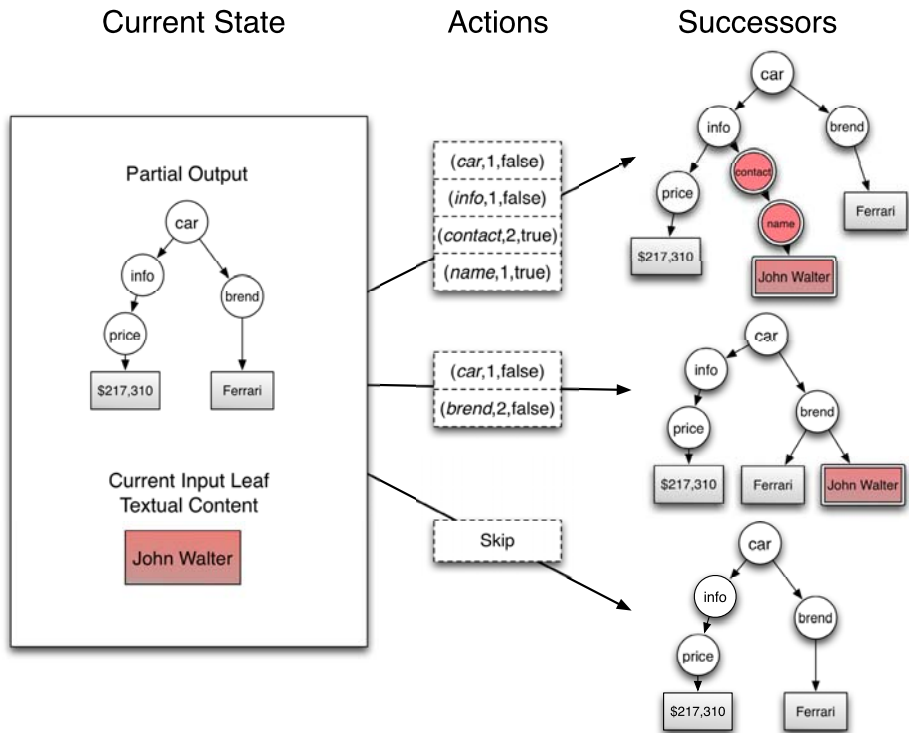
Current State

Actions

Successors

Partial Output

car

info

brend

price

$217,310

Ferrari

Current Input Leaf Textual Content

John Walter

(car,1,false)
(info,1,false)
(contact,2,true)
(name,1,true)

car
info
brend
price
contact
Ferrari
name
$217,310
John Walter

(car,1,false)
(brend,2,false)

car
info
price
brend
$217,310
Ferrari
John Walter

Skip

car
info
brend
price
$217,310
Ferrari